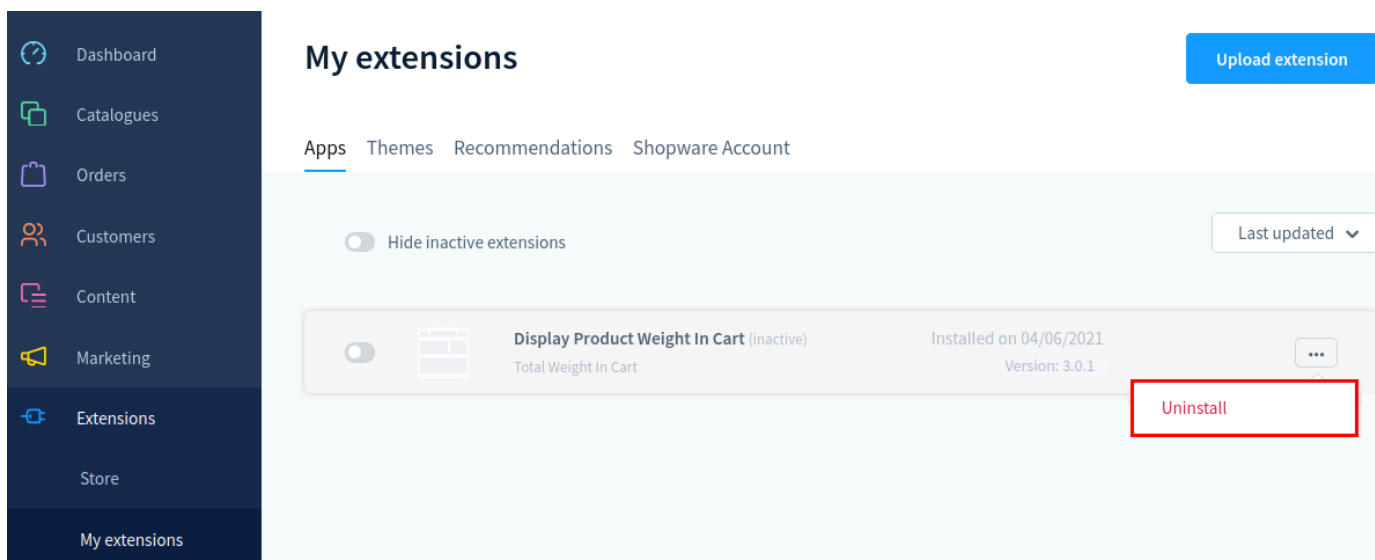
Dashboard
Catalogues
Orders
Customers
Content
Marketing
Extensions
Store
My extensions

My extensions

Upload extension

Apps Themes Recommendations Shopware Account

Hide inactive extensions

Last updated

Display Product Weight In Cart (inactive)
Total Weight In Cart

Installed on 04/06/2021
Version: 3.0.1

...

Uninstall